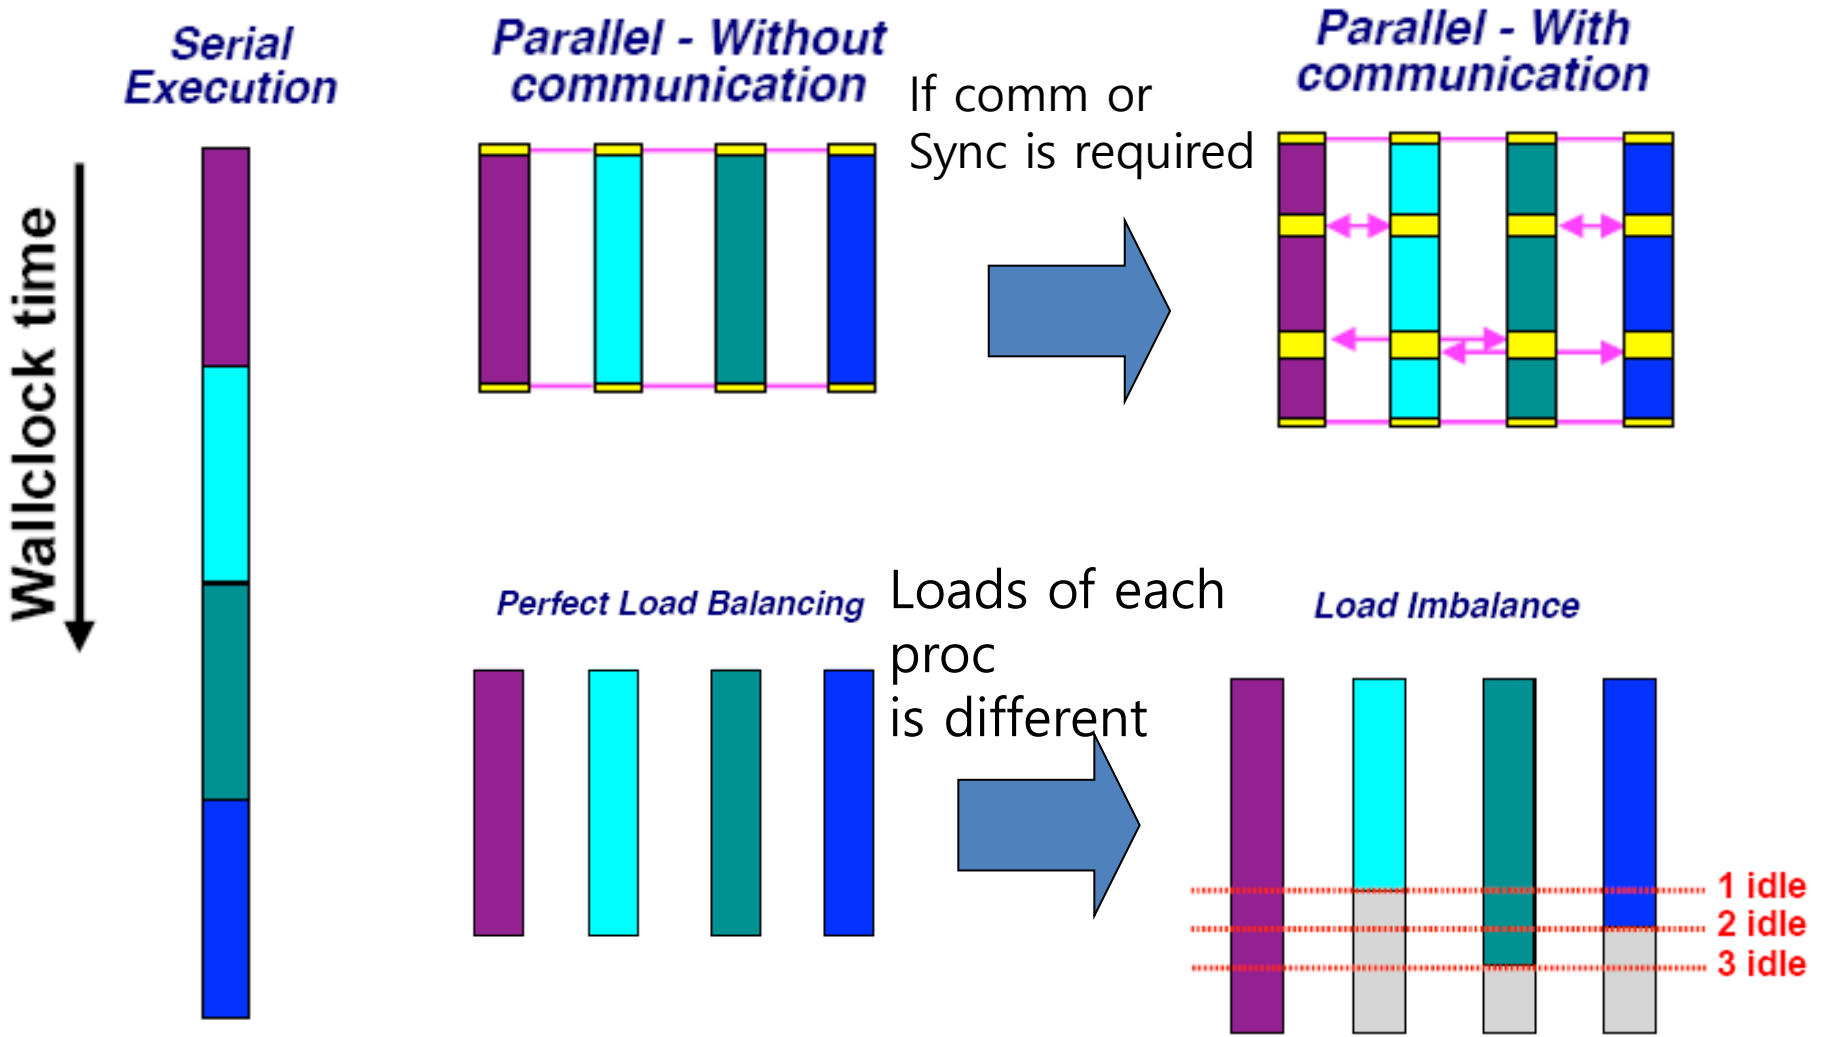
Wallclock time

Serial Execution

Parallel - Without communication

If comm or Sync is required

Parallel - With communication

Perfect Load Balancing

Loads of each proc is different

Load Imbalance

1 idle
2 idle
3 idle